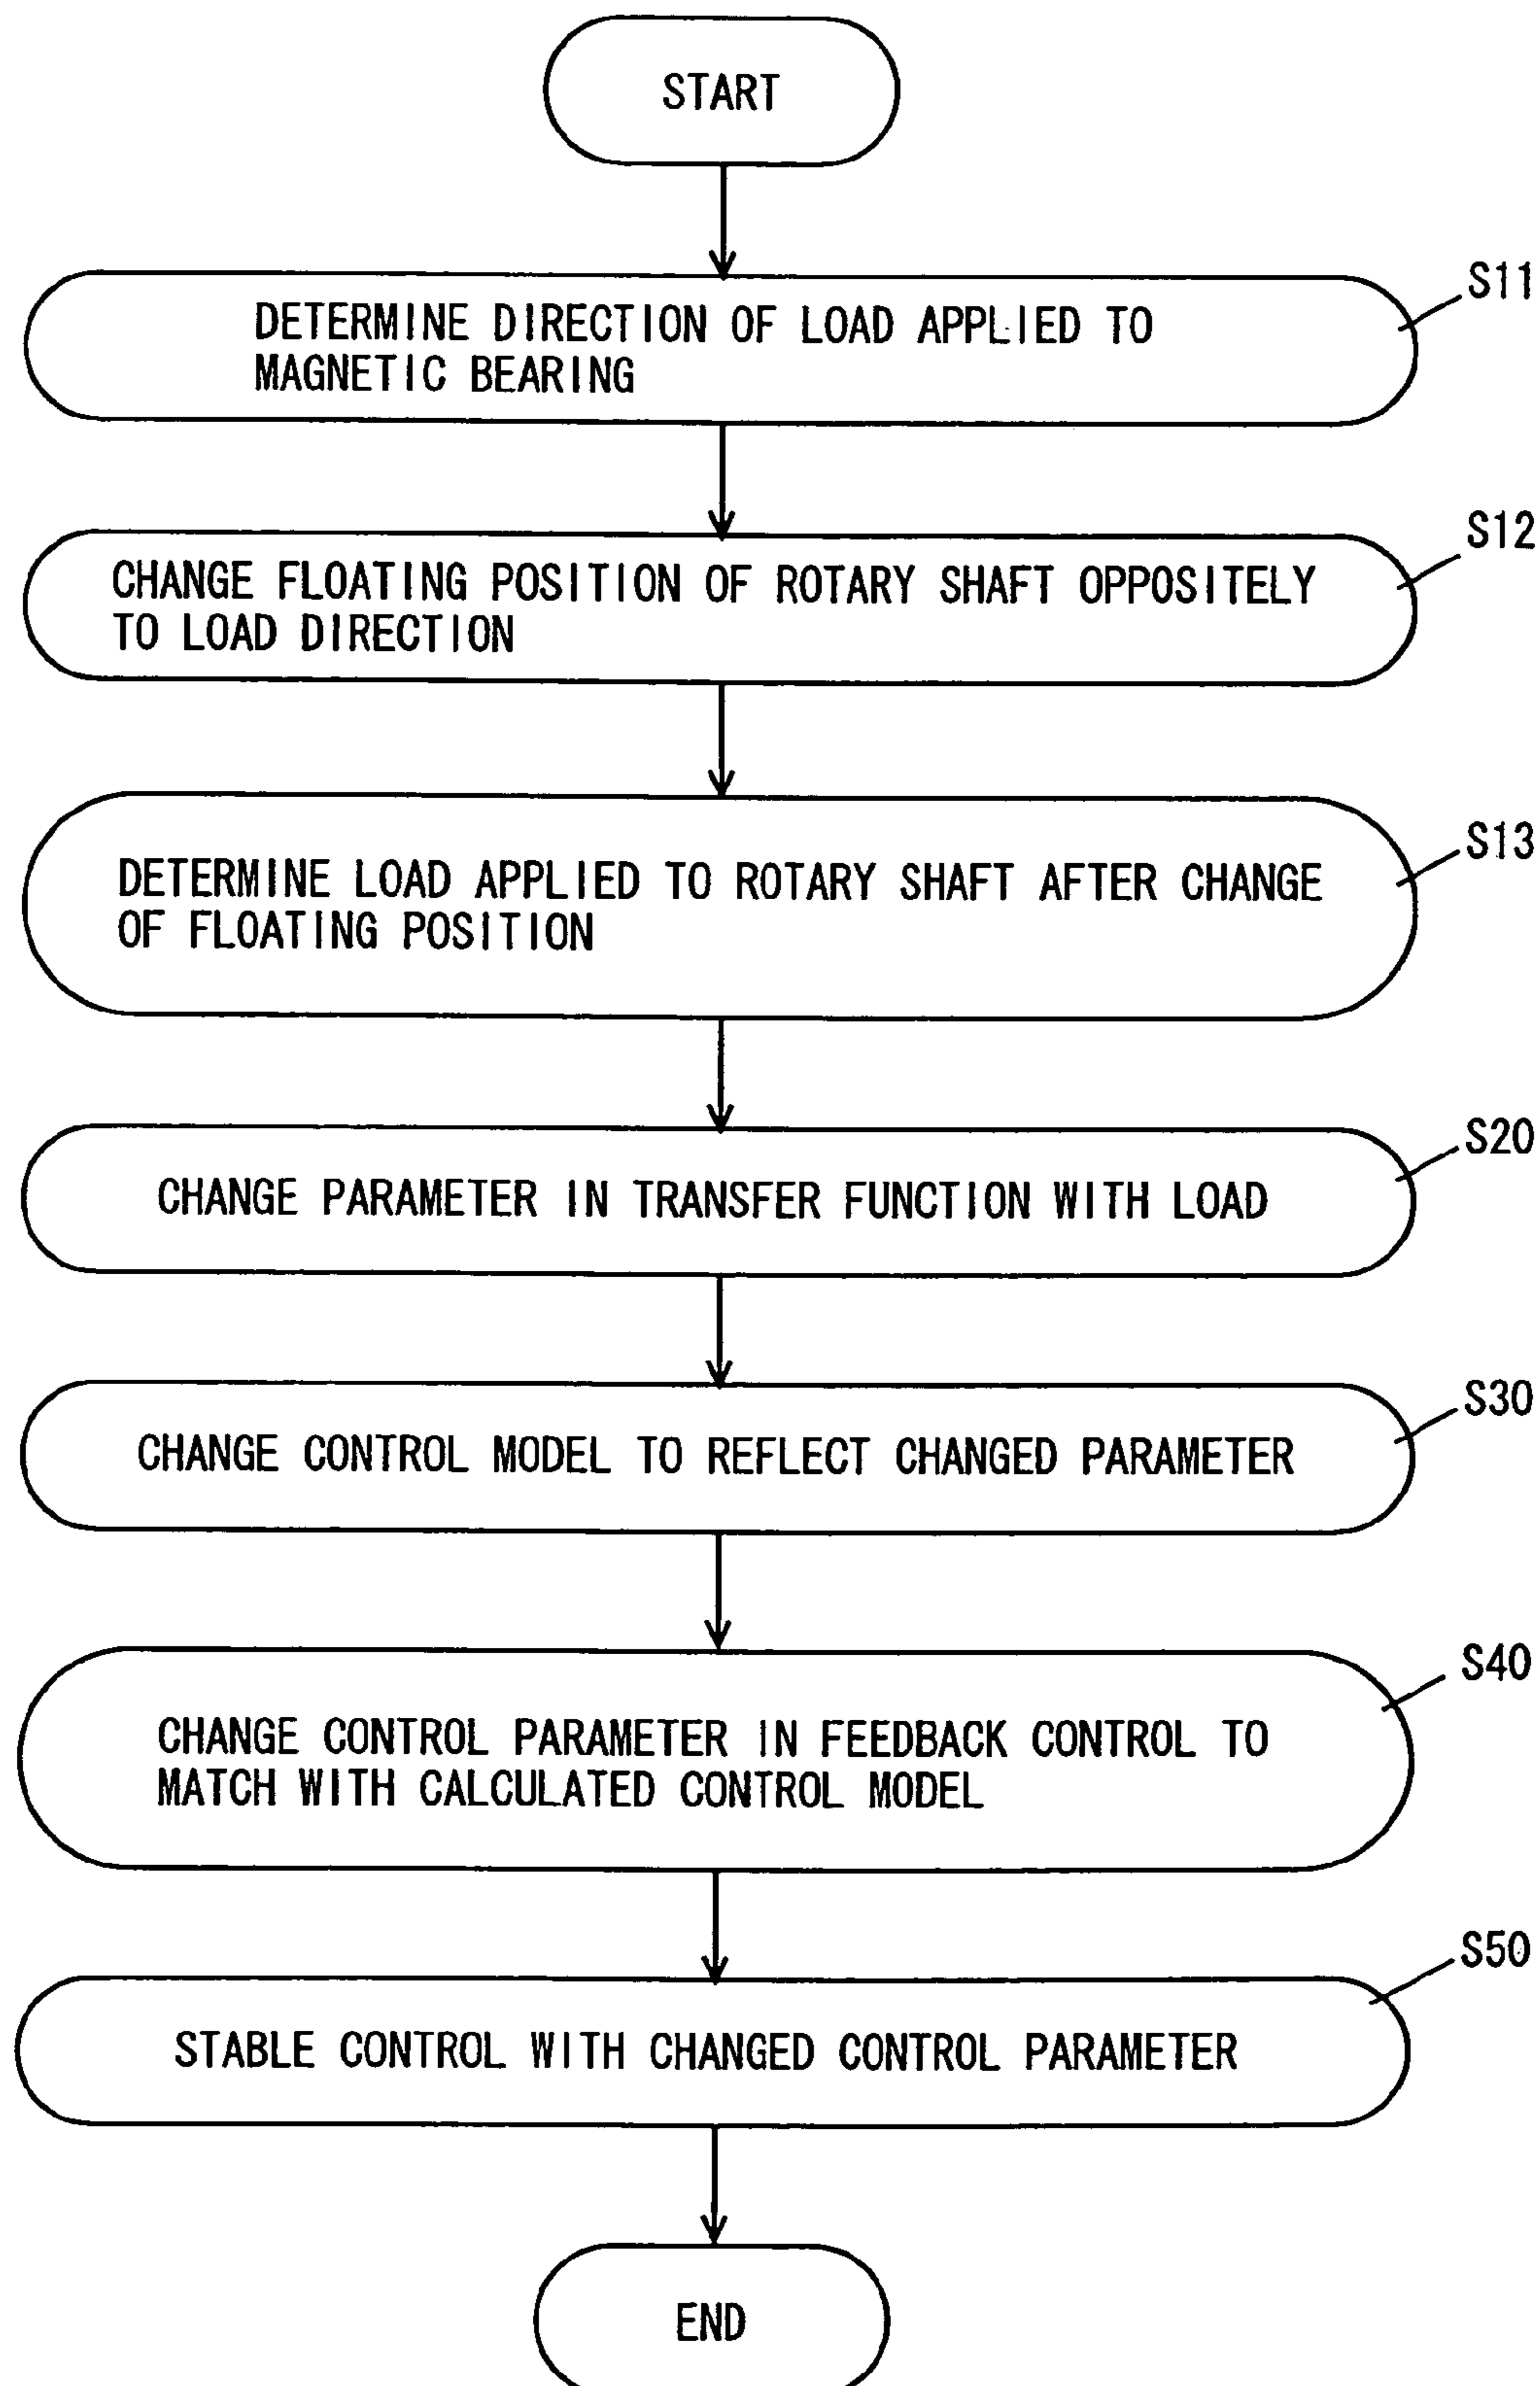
START

DETERMINE DIRECTION OF LOAD APPLIED TO MAGNETIC BEARING

S11

CHANGE FLOATING POSITION OF ROTARY SHAFT OPPOSITELY TO LOAD DIRECTION

S12

DETERMINE LOAD APPLIED TO ROTARY SHAFT AFTER CHANGE OF FLOATING POSITION

S13

CHANGE PARAMETER IN TRANSFER FUNCTION WITH LOAD

S20

CHANGE CONTROL MODEL TO REFLECT CHANGED PARAMETER

S30

CHANGE CONTROL PARAMETER IN FEEDBACK CONTROL TO MATCH WITH CALCULATED CONTROL MODEL

S40

STABLE CONTROL WITH CHANGED CONTROL PARAMETER

S50

END